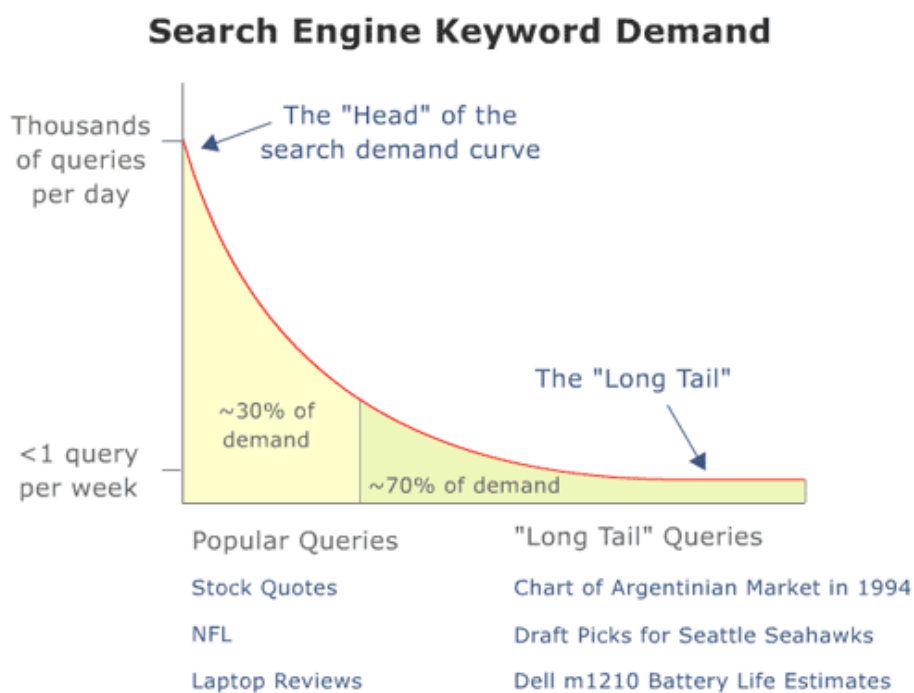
Search Engine Keyword Demand

Thousands of queries per day

The "Head" of the search demand curve

The "Long Tail"

~30% of demand

<1 query per week

~70% of demand

Popular Queries

Stock Quotes

NFL

Laptop Reviews

"Long Tail" Queries

Chart of Argentinian Market in 1994

Draft Picks for Seattle Seahawks

Dell m1210 Battery Life Estimates